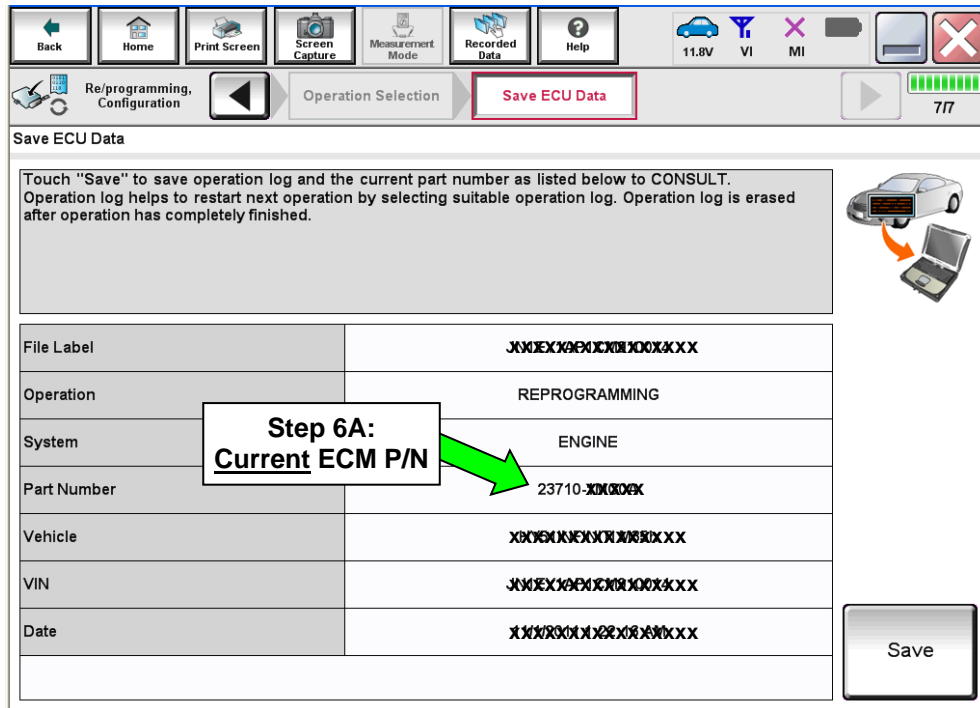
Back Home Print Screen Screen Capture Measurement Mode Recorded Data Help 11.8V VI MI

Re/programming, Configuration Operation Selection Save ECU Data 7/7

Save ECU Data

Touch "Save" to save operation log and the current part number as listed below to CONSULT. Operation log helps to restart next operation by selecting suitable operation log. Operation log is erased after operation has completely finished.

| File Label | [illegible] |
|---|---|
| Operation | REPROGRAMMING |
| System | ENGINE |
| Part Number | 23710-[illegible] |
| Vehicle | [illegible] |
| VIN | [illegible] |
| Date | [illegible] |

Step 6A: Current ECM P/N

Save